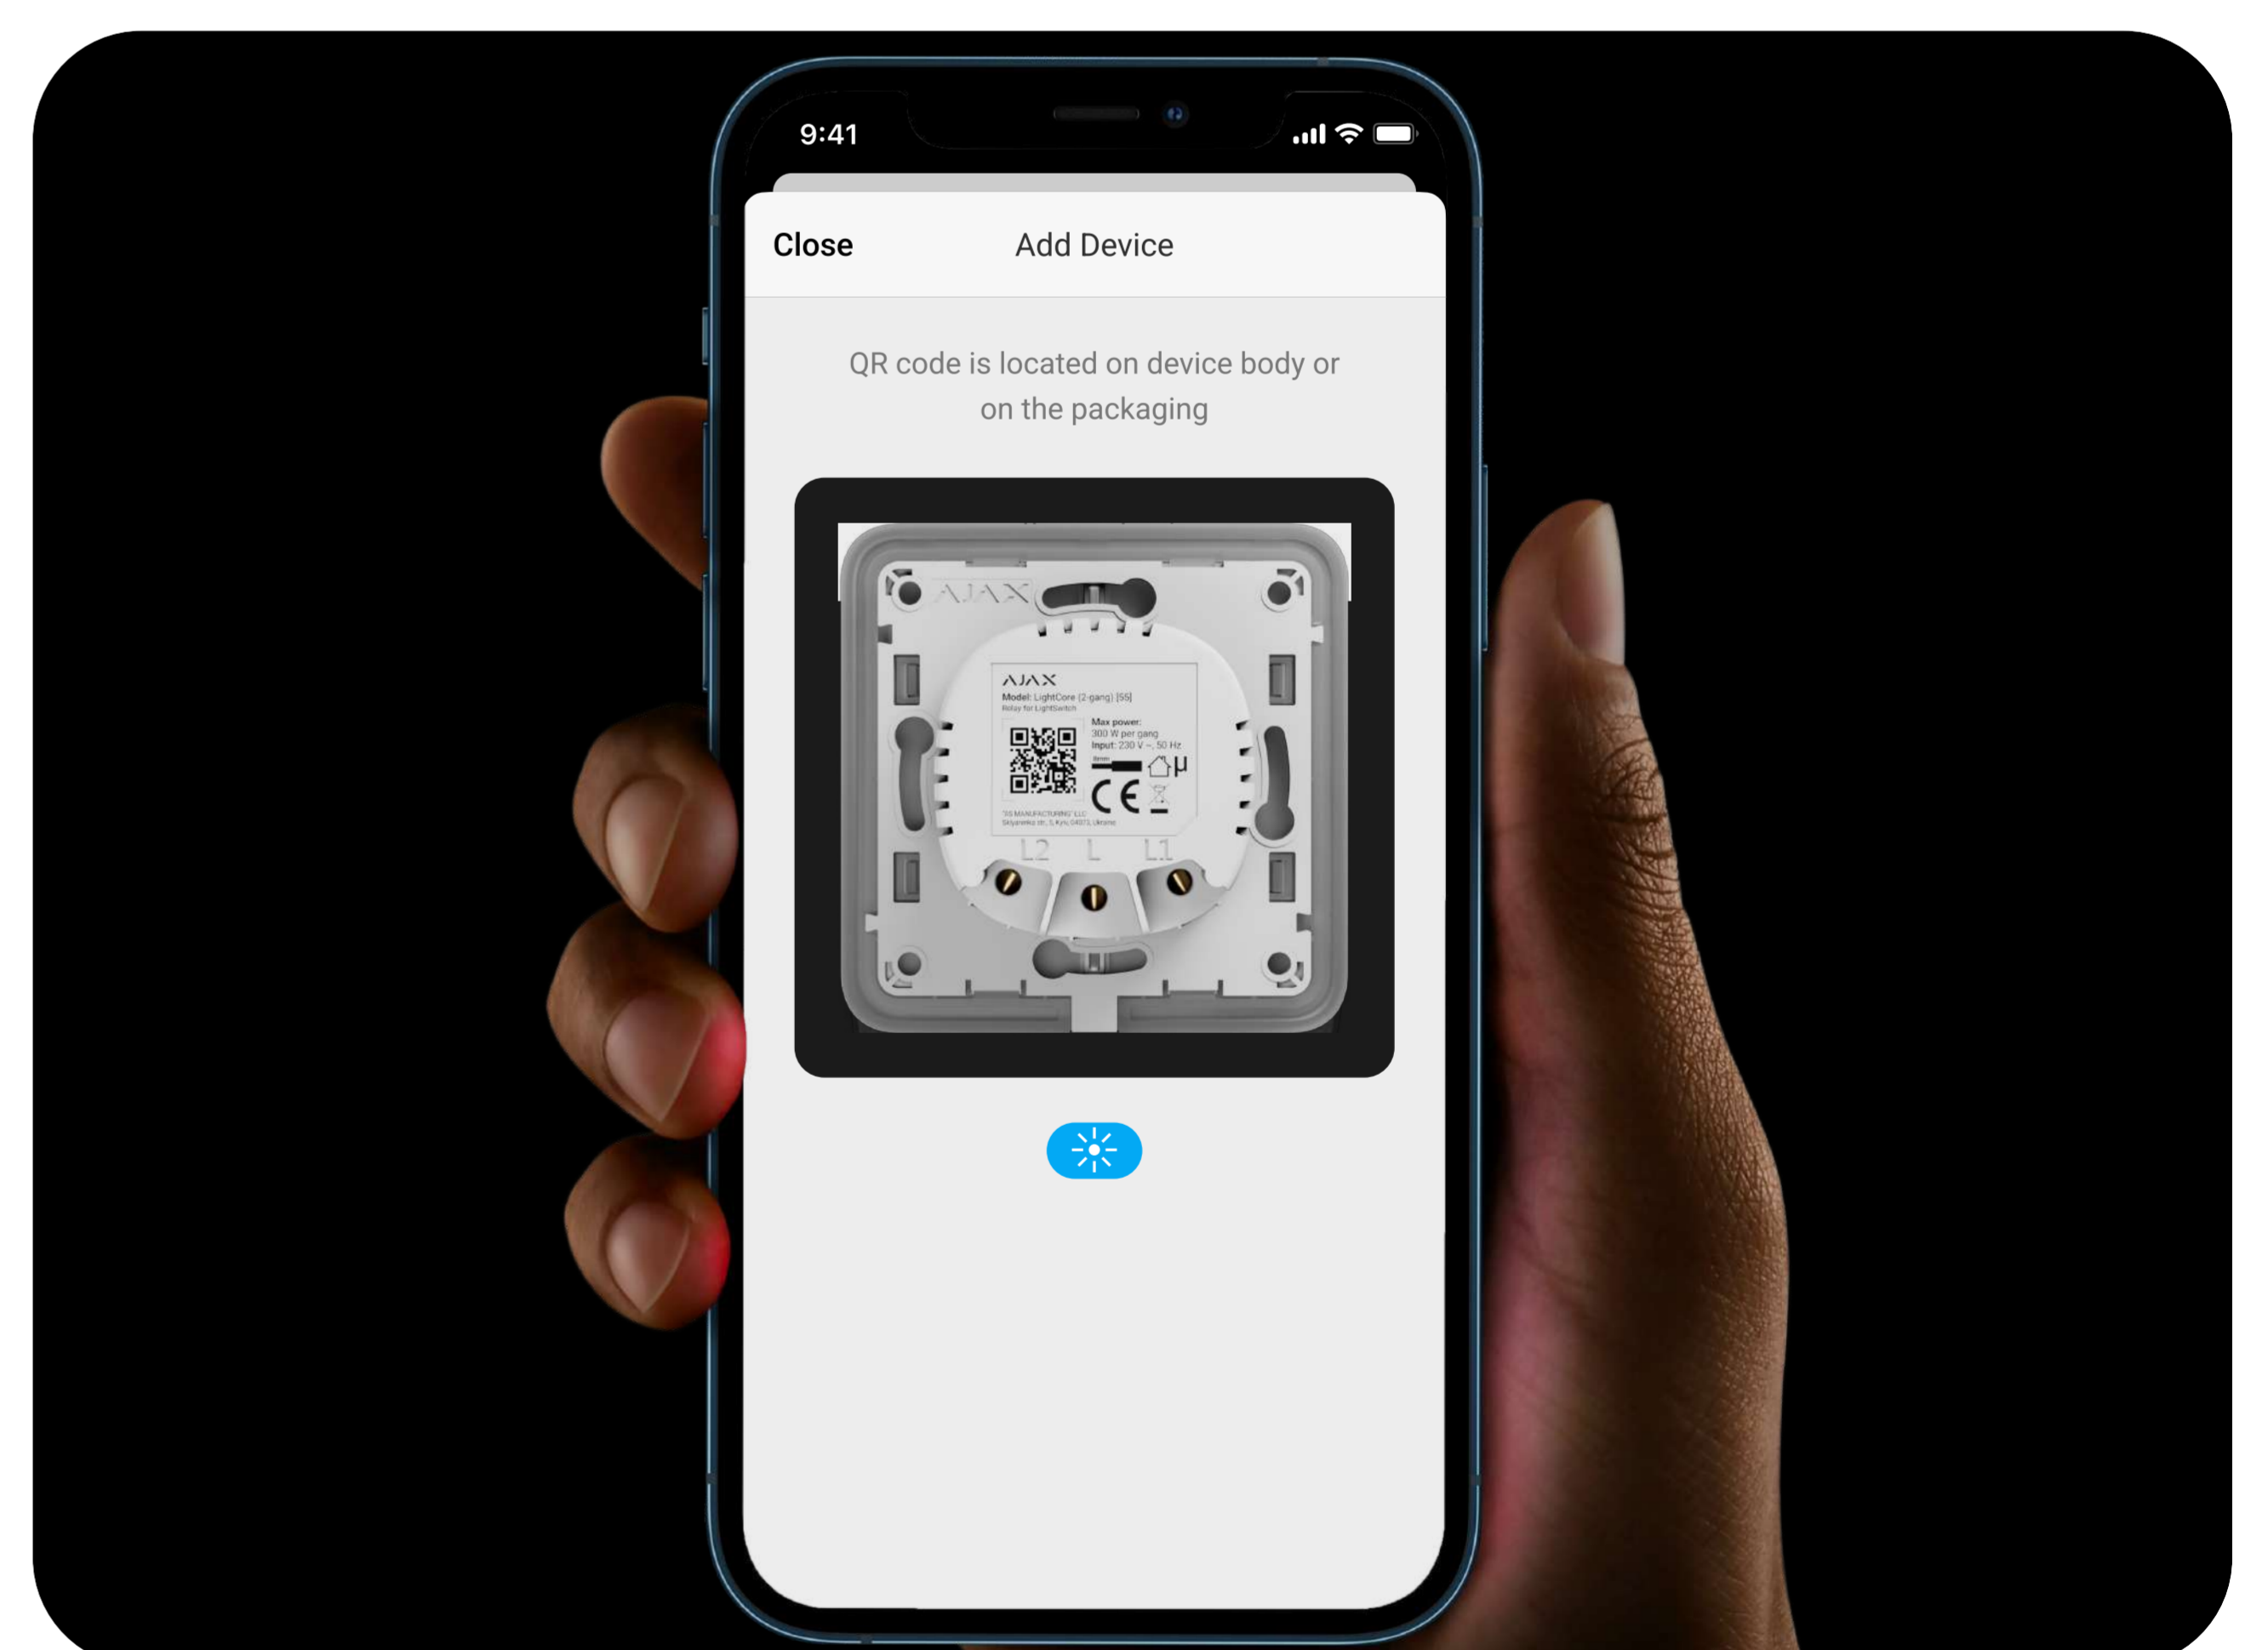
9:41

Close

Add Device

QR code is located on device body or on the packaging

AJAX

AJAX

Model: LightCore (2-gang) [55]

Relay for LightSwitch

Max power: 300 W per gang

Input: 230 V ~, 50 Hz

CE

"SS MANUFACTURING" LLC

Sklyarenko str., 5, Kyiv, 04073, Ukraine

L2 L L1